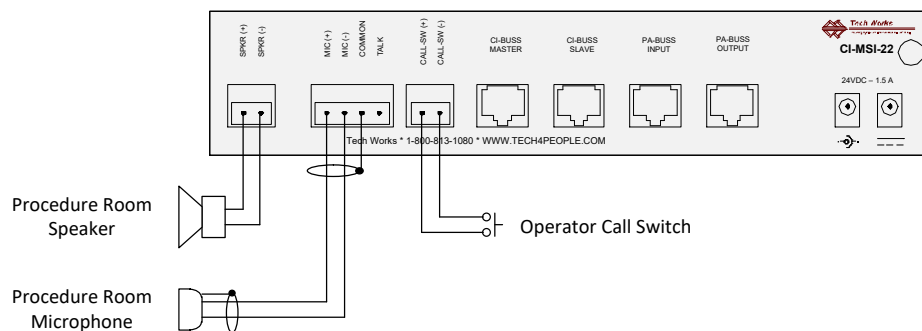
SPKR (+)
SPKR (-)
MIC (+)
MIC (-)
COMMON
TALK
CALL-SW (+)
CALL-SW (-)
CI-BUSS MASTER
CI-BUSS SLAVE
PA-BUSS INPUT
PA-BUSS OUTPUT
Tech Works
CI-MSI-22
24VDC – 1.5 A
Tech Works * 1-800-813-1080 * WWW.TECH4PEOPLE.COM

Procedure Room Speaker

Operator Call Switch

Procedure Room Microphone